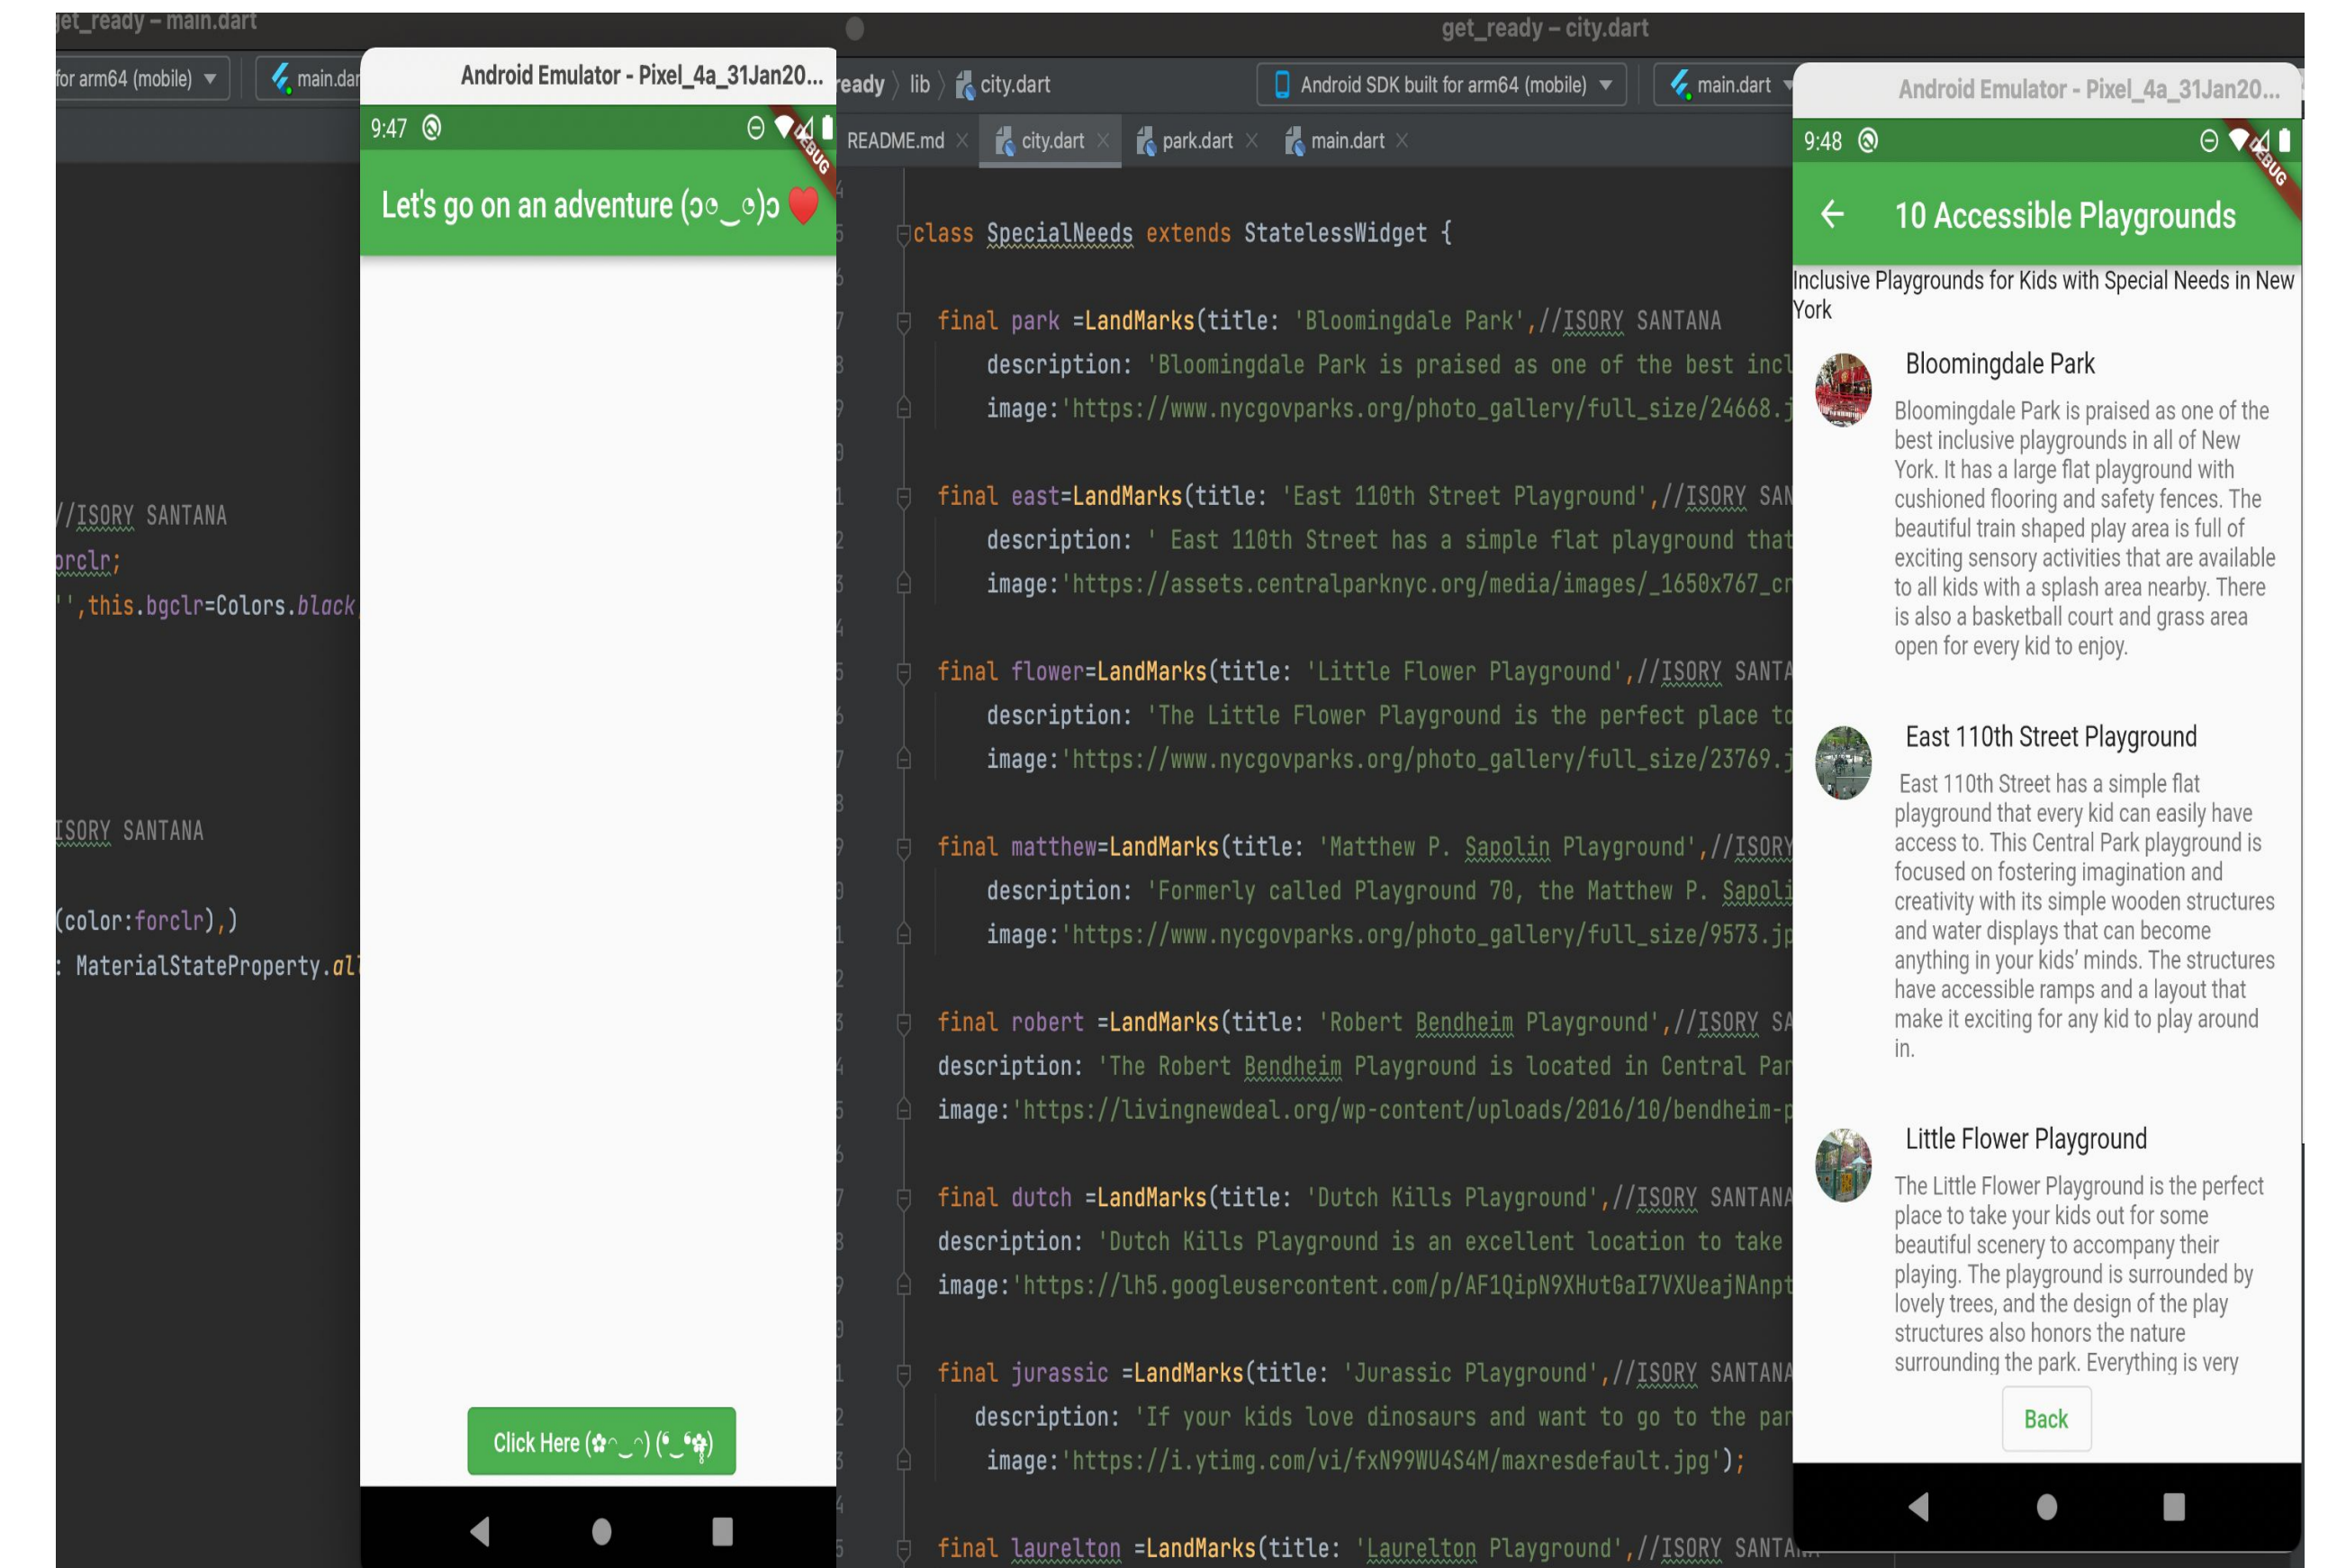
get_ready – main.dart

for arm64 (mobile) ▾ main.dar

//ISORY SANTANA
orclr;
'',this.bgclr=Colors.black

ISORY SANTANA

(color:forclr),)
: MaterialStateProperty.al

Android Emulator - Pixel_4a_31Jan20...

9:47

Let's go on an adventure (ɔ◔‿◔)ɔ ❤️

Click Here (✿◠‿◠) (*‿*✿)

get_ready – city.dart

eady 〉 lib 〉 city.dart    Android SDK built for arm64 (mobile) ▾    main.dart ▾

README.md ×    city.dart ×    park.dart ×    main.dart ×

class SpecialNeeds extends StatelessWidget {

  final park =LandMarks(title: 'Bloomingdale Park',//ISORY SANTANA
    description: 'Bloomingdale Park is praised as one of the best incl
    image:'https://www.nycgovparks.org/photo_gallery/full_size/24668.j

  final east=LandMarks(title: 'East 110th Street Playground',//ISORY SAN
    description: ' East 110th Street has a simple flat playground that
    image:'https://assets.centralparknyc.org/media/images/_1650x767_cr

  final flower=LandMarks(title: 'Little Flower Playground',//ISORY SANTA
    description: 'The Little Flower Playground is the perfect place to
    image:'https://www.nycgovparks.org/photo_gallery/full_size/23769.j

  final matthew=LandMarks(title: 'Matthew P. Sapolin Playground',//ISORY
    description: 'Formerly called Playground 70, the Matthew P. Sapoli
    image:'https://www.nycgovparks.org/photo_gallery/full_size/9573.jp

  final robert =LandMarks(title: 'Robert Bendheim Playground',//ISORY SA
  description: 'The Robert Bendheim Playground is located in Central Par
  image:'https://livingnewdeal.org/wp-content/uploads/2016/10/bendheim-p

  final dutch =LandMarks(title: 'Dutch Kills Playground',//ISORY SANTANA
  description: 'Dutch Kills Playground is an excellent location to take
  image:'https://lh5.googleusercontent.com/p/AF1QipN9XHutGaI7VXUeajNAnpt

  final jurassic =LandMarks(title: 'Jurassic Playground',//ISORY SANTANA
   description: 'If your kids love dinosaurs and want to go to the par
    image:'https://i.ytimg.com/vi/fxN99WU4S4M/maxresdefault.jpg');

  final laurelton =LandMarks(title: 'Laurelton Playground',//ISORY SANTA

Android Emulator - Pixel_4a_31Jan20...

9:48

← 10 Accessible Playgrounds

Inclusive Playgrounds for Kids with Special Needs in New York

Bloomingdale Park

Bloomingdale Park is praised as one of the best inclusive playgrounds in all of New York. It has a large flat playground with cushioned flooring and safety fences. The beautiful train shaped play area is full of exciting sensory activities that are available to all kids with a splash area nearby. There is also a basketball court and grass area open for every kid to enjoy.

East 110th Street Playground

East 110th Street has a simple flat playground that every kid can easily have access to. This Central Park playground is focused on fostering imagination and creativity with its simple wooden structures and water displays that can become anything in your kids' minds. The structures have accessible ramps and a layout that make it exciting for any kid to play around in.

Little Flower Playground

The Little Flower Playground is the perfect place to take your kids out for some beautiful scenery to accompany their playing. The playground is surrounded by lovely trees, and the design of the play structures also honors the nature surrounding the park. Everything is very

Back